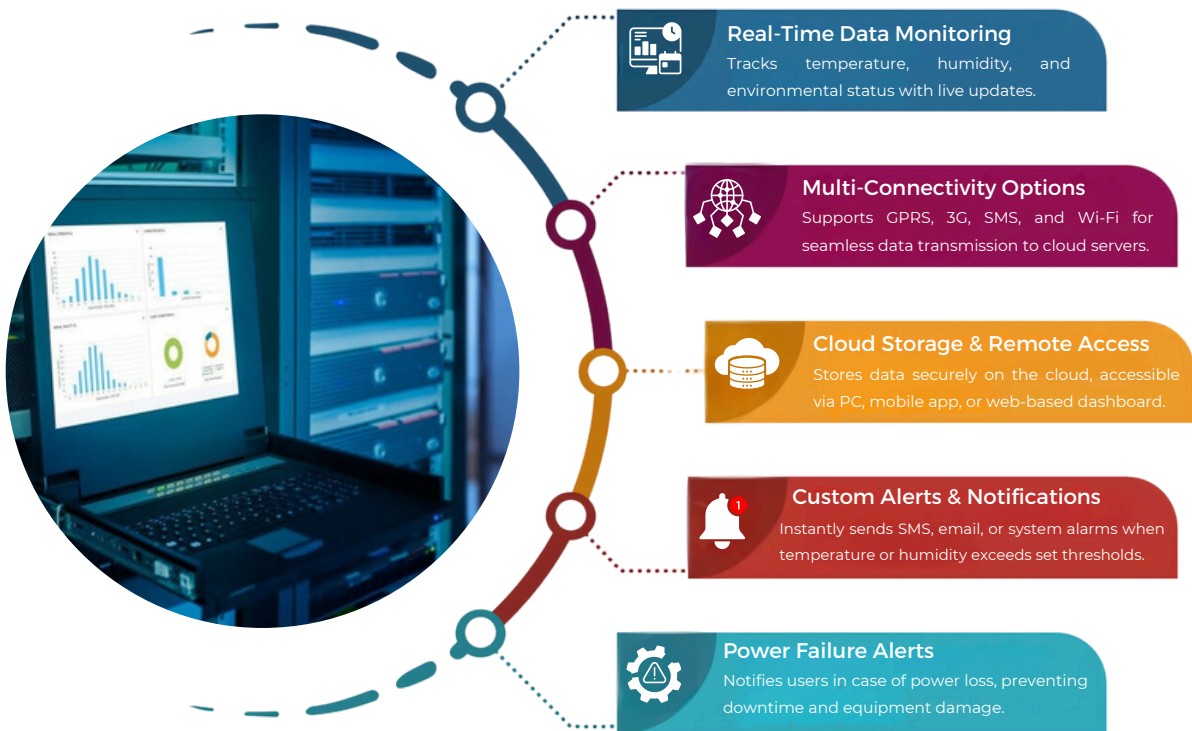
Real-Time Data Monitoring
Tracks temperature, humidity, and environmental status with live updates.

Multi-Connectivity Options
Supports GPRS, 3G, SMS, and Wi-Fi for seamless data transmission to cloud servers.

Cloud Storage & Remote Access
Stores data securely on the cloud, accessible via PC, mobile app, or web-based dashboard.

Custom Alerts & Notifications
Instantly sends SMS, email, or system alarms when temperature or humidity exceeds set thresholds.

Power Failure Alerts
Notifies users in case of power loss, preventing downtime and equipment damage.